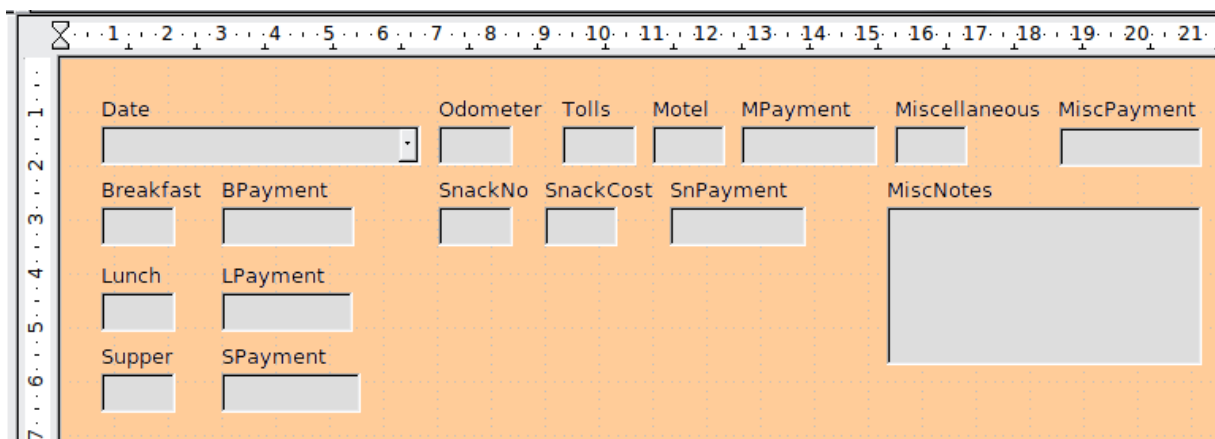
1 2 3 4 5 6 7 8 9 10 11 12 13 14 15 16 17 18 19 20 21

Date

Odometer Tolls Motel MPayment Miscellaneous MiscPayment

Breakfast BPayment

SnackNo SnackCost SnPayment

MiscNotes

Lunch LPayment

Supper SPayment